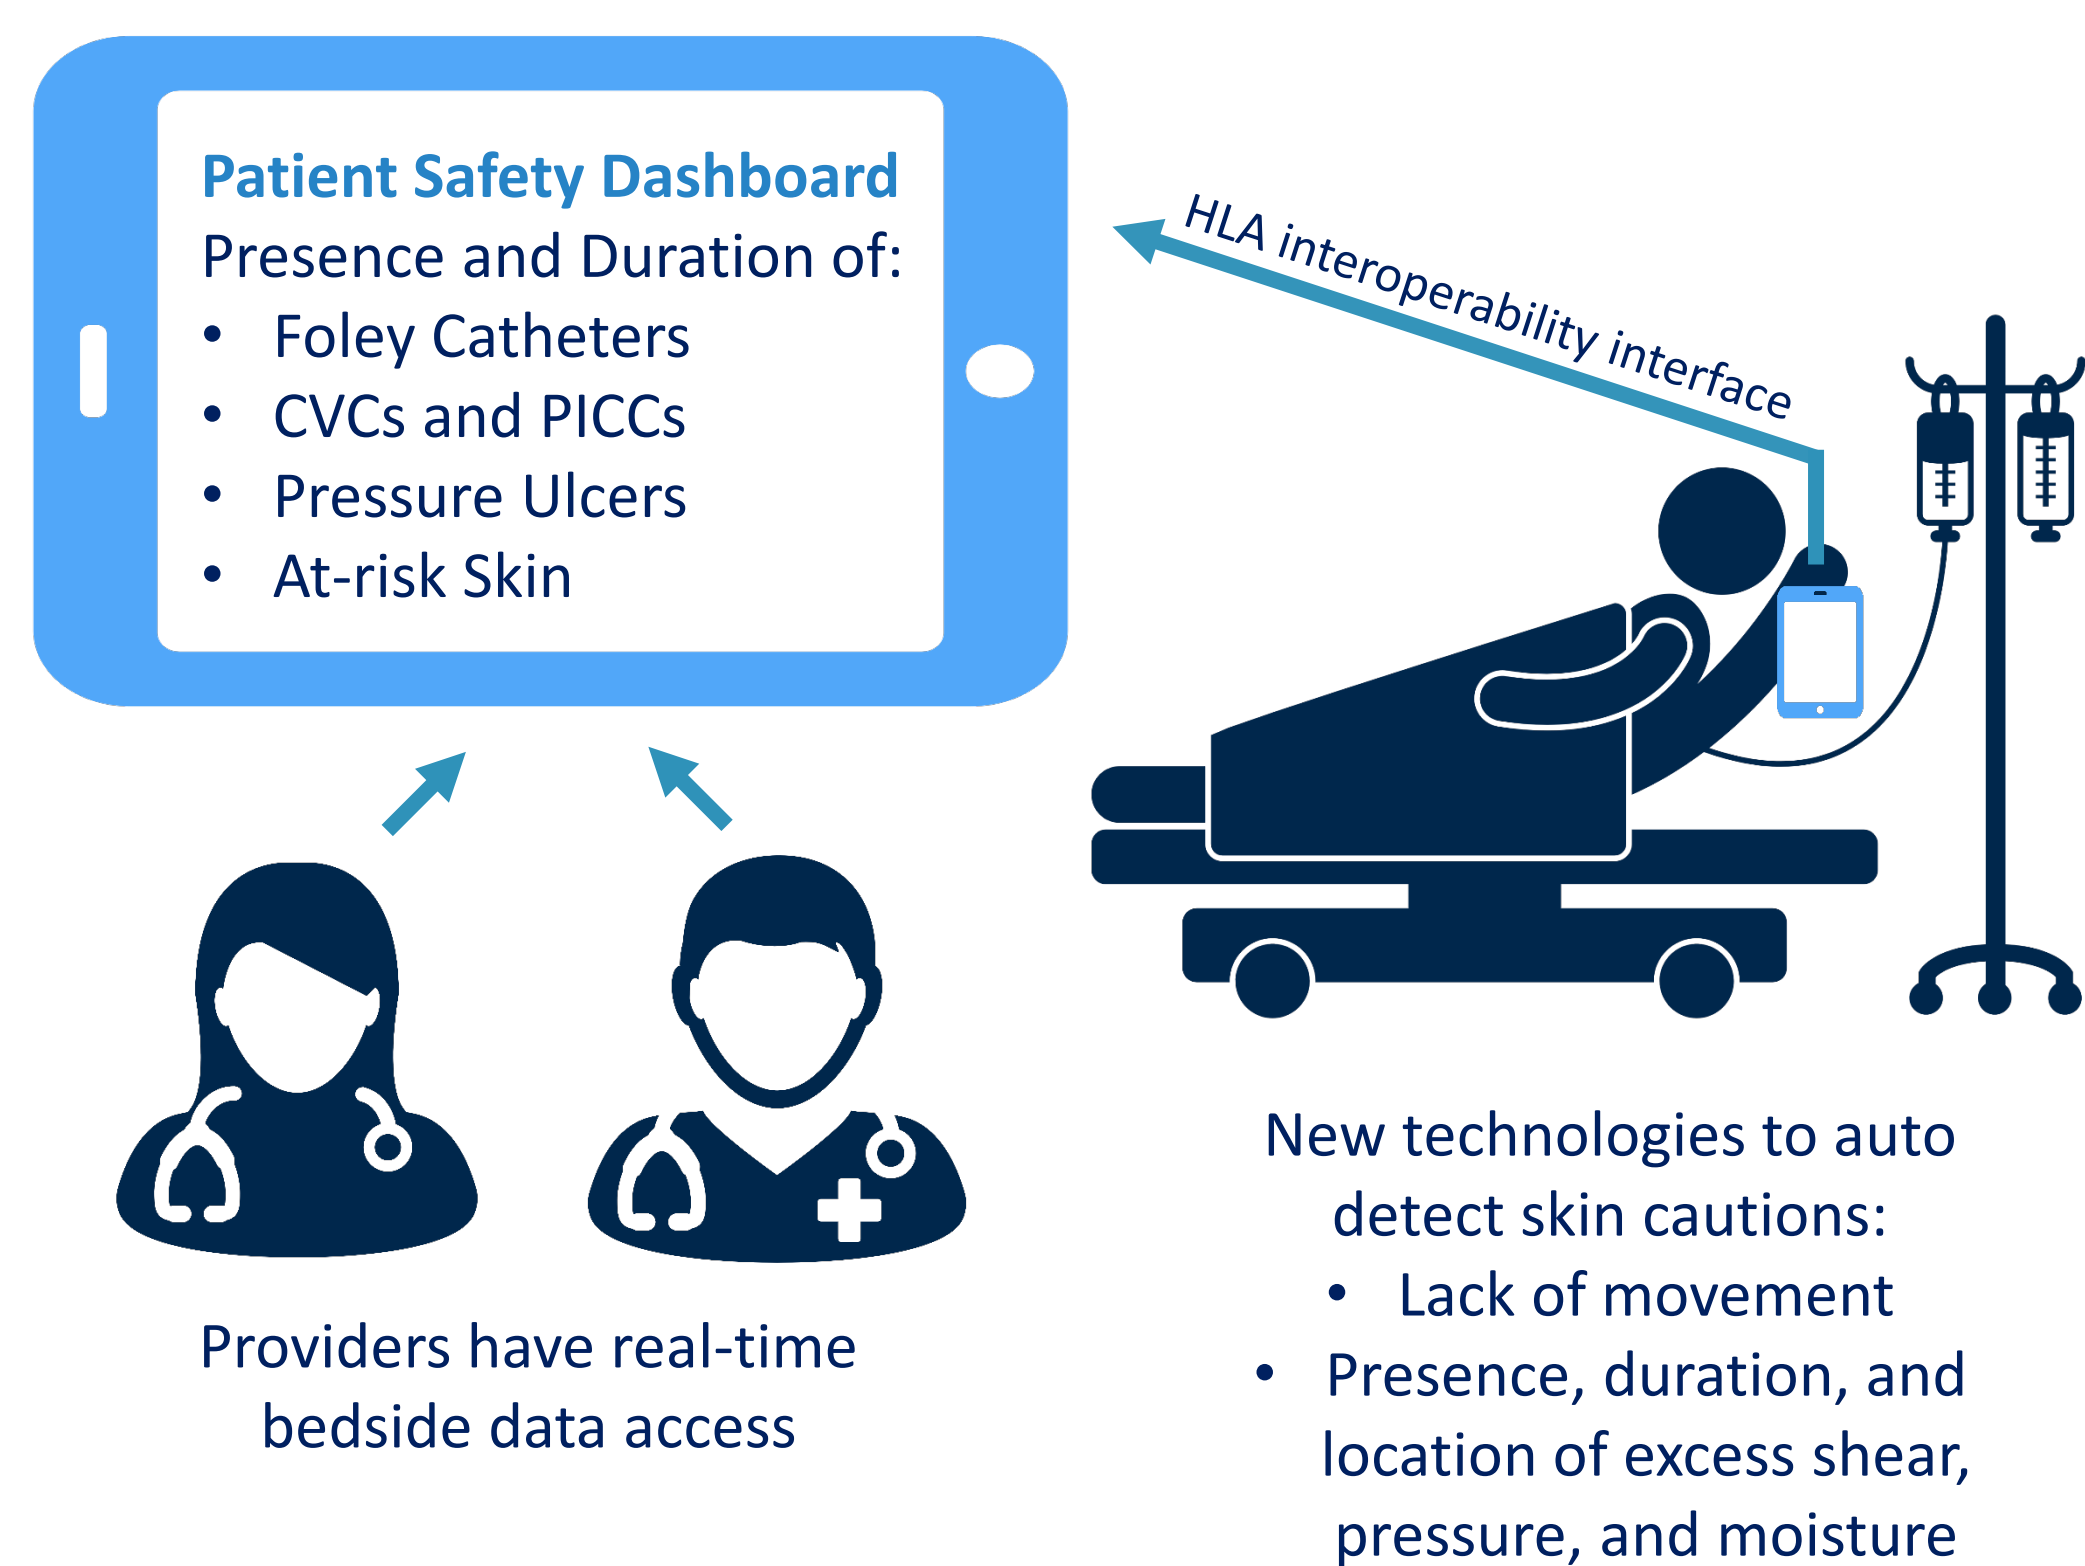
Patient Safety Dashboard
Presence and Duration of:
- Foley Catheters
- CVCs and PICCs
- Pressure Ulcers
- At-risk Skin

HLA interoperability interface

Providers have real-time bedside data access

New technologies to auto detect skin cautions:
- Lack of movement
- Presence, duration, and location of excess shear, pressure, and moisture